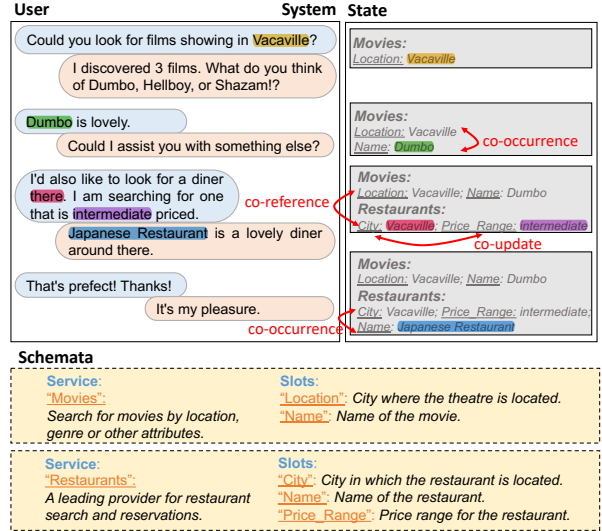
User

System

State

Could you look for films showing in Vacaville?

I discovered 3 films. What do you think of Dumbo, Hellboy, or Shazam!?

Dumbo is lovely.

Could I assist you with something else?

I'd also like to look for a diner there. I am searching for one that is intermediate priced.

Japanese Restaurant is a lovely diner around there.

That's prefect! Thanks!

It's my pleasure.

Movies:
Location: Vacaville

Movies:
Location: Vacaville
Name: Dumbo

co-occurrence

Movies:
Location: Vacaville; Name: Dumbo
Restaurants:
City: Vacaville; Price_Range: intermediate

co-reference

co-update

Movies:
Location: Vacaville; Name: Dumbo
Restaurants:
City: Vacaville; Price_Range: intermediate;
Name: Japanese Restaurant

co-occurrence

Schemata

Service:
"Movies":
Search for movies by location, genre or other attributes.

Slots:
"Location": City where the theatre is located.
"Name": Name of the movie.

Service:
"Restaurants":
A leading provider for restaurant search and reservations.

Slots:
"City": City in which the restaurant is located.
"Name": Name of the restaurant.
"Price_Range": Price range for the restaurant.